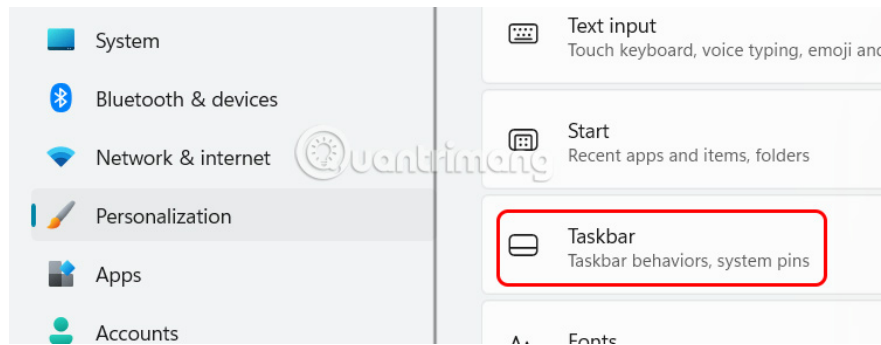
System

Bluetooth & devices

Network & internet

Personalization

Apps

Accounts

Text input
Touch keyboard, voice typing, emoji and

Start
Recent apps and items, folders

Taskbar
Taskbar behaviors, system pins

Fonts

Quantrimang